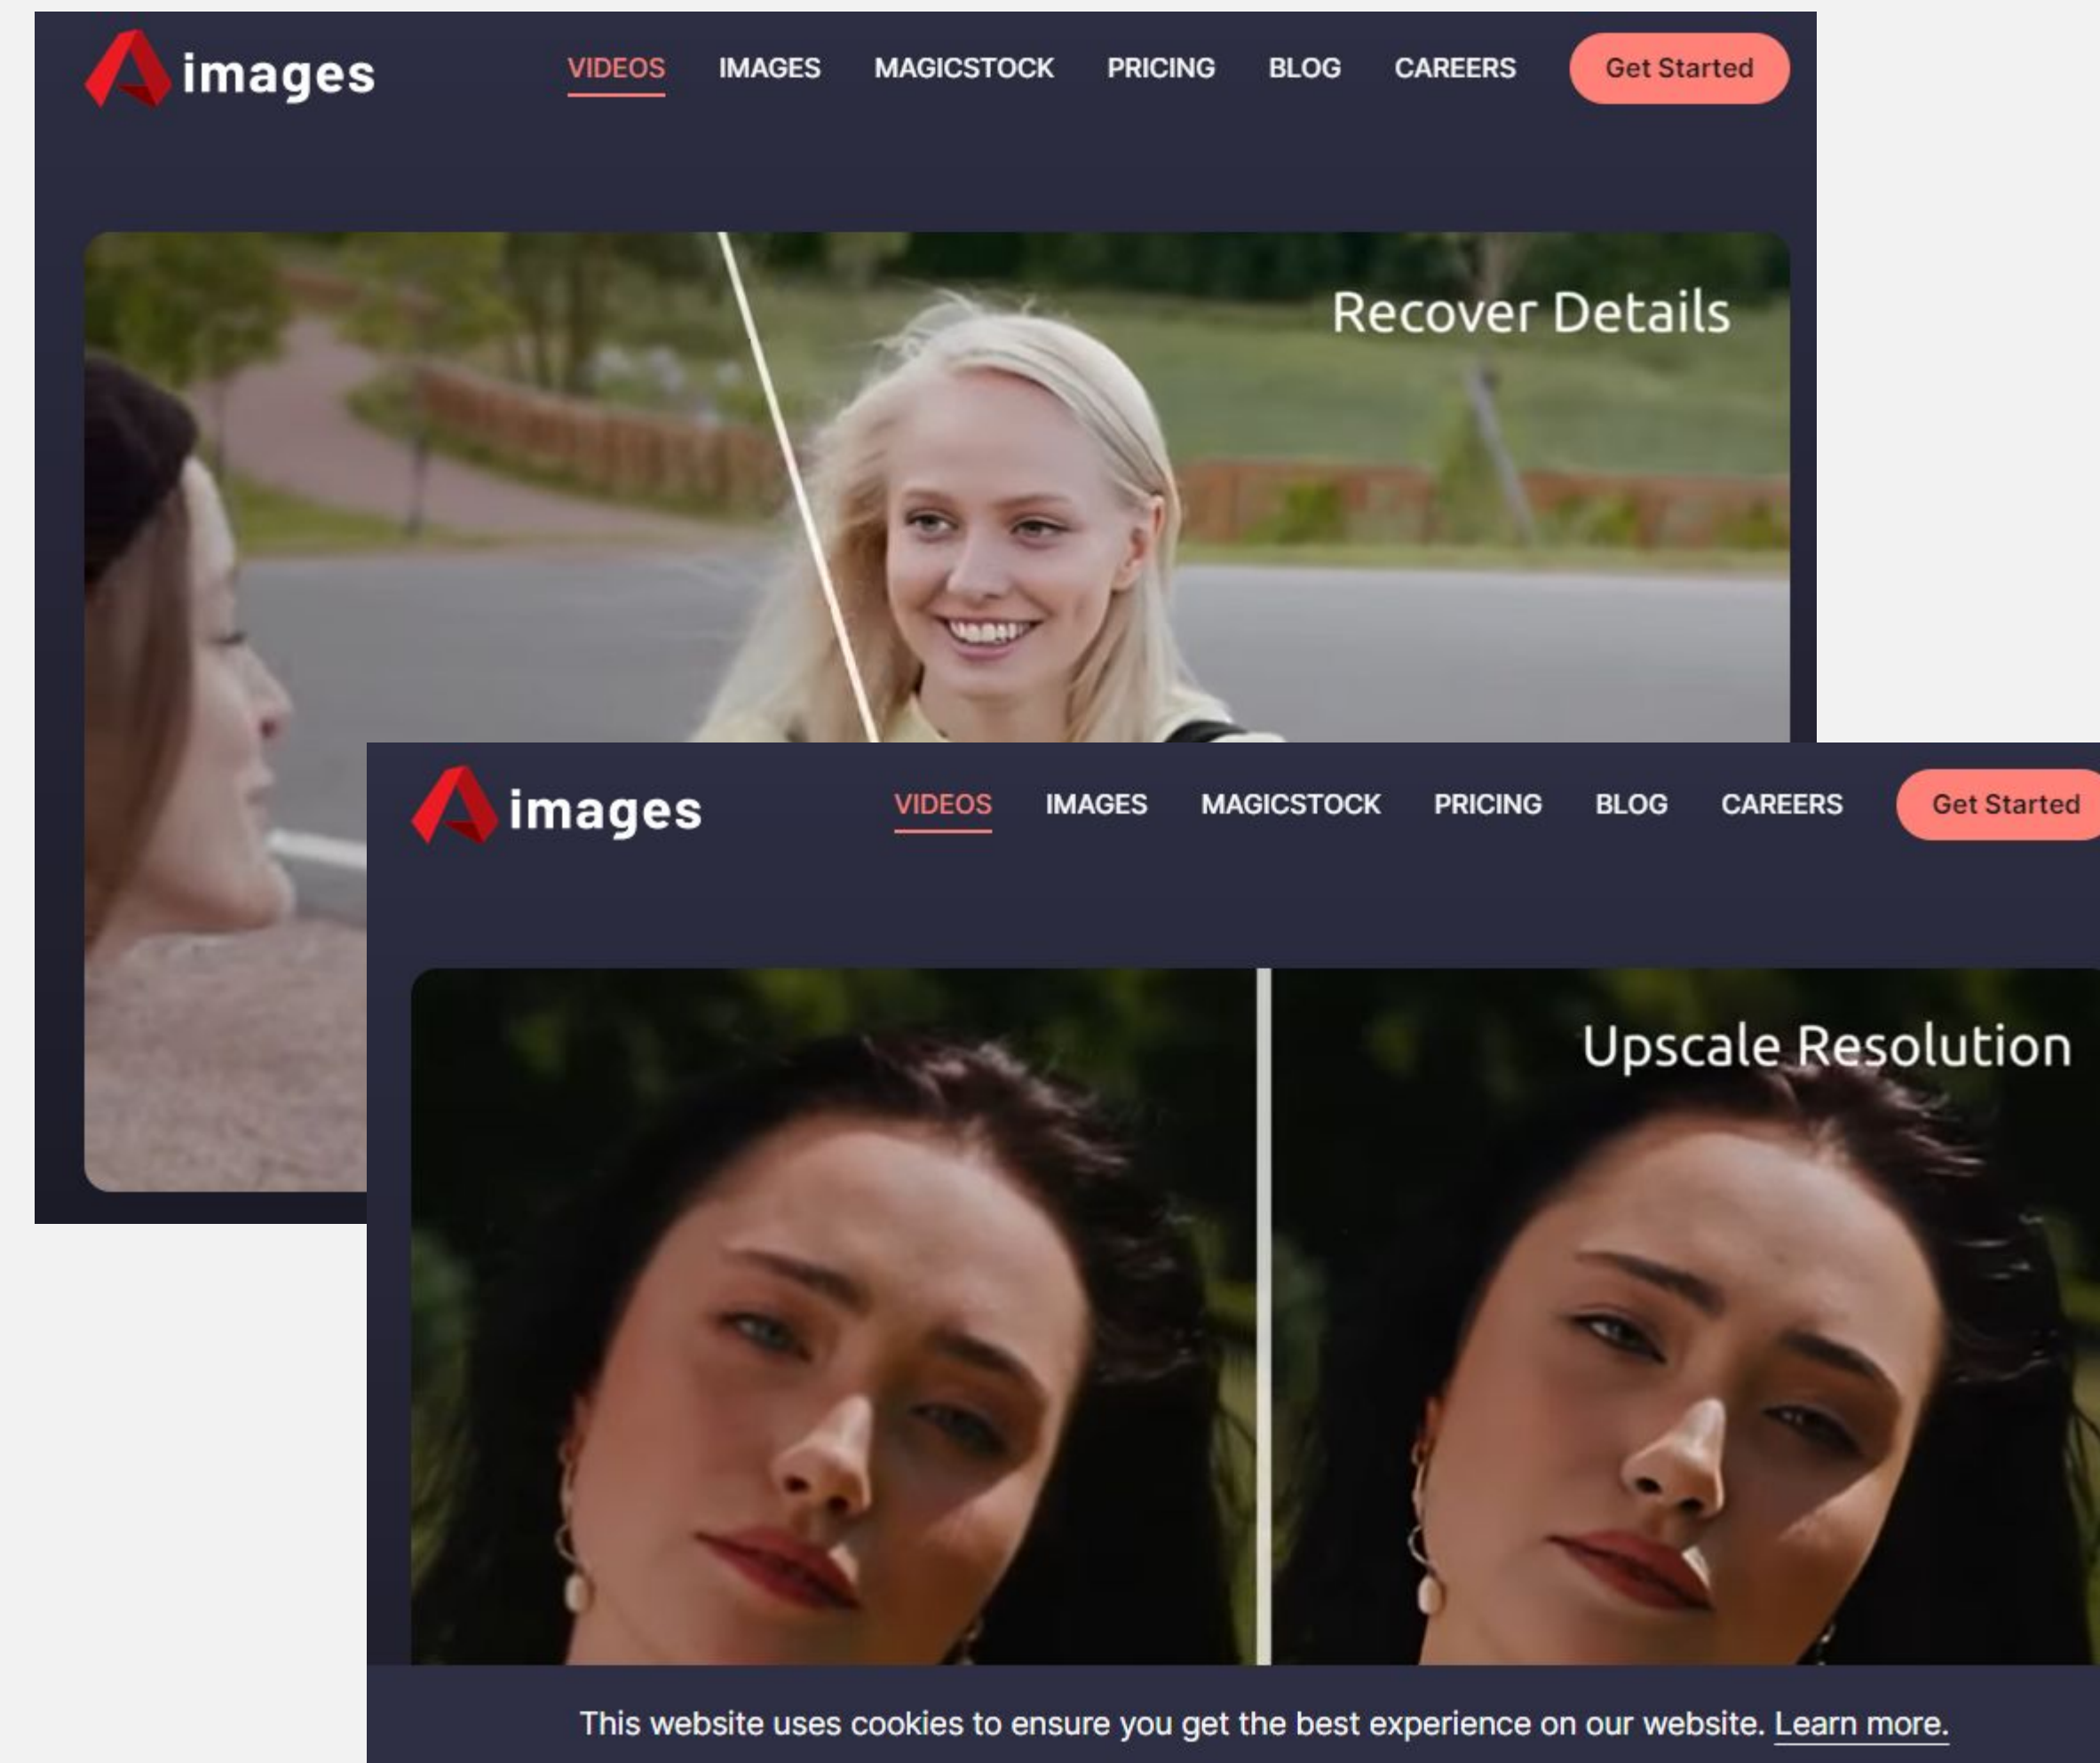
images

VIDEOS IMAGES MAGICSTOCK PRICING BLOG CAREERS Get Started

Recover Details

images

VIDEOS IMAGES MAGICSTOCK PRICING BLOG CAREERS Get Started

Upscale Resolution

This website uses cookies to ensure you get the best experience on our website. Learn more.